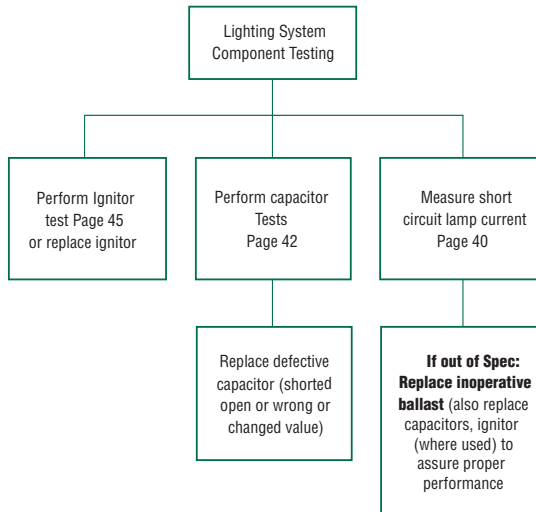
Lighting System Component Testing

Perform Ignitor test Page 45 or replace ignitor

Perform capacitor Tests Page 42

Measure short circuit lamp current Page 40

Replace defective capacitor (shorted open or wrong or changed value)

**If out of Spec: Replace inoperative ballast** (also replace capacitors, ignitor (where used) to assure proper performance